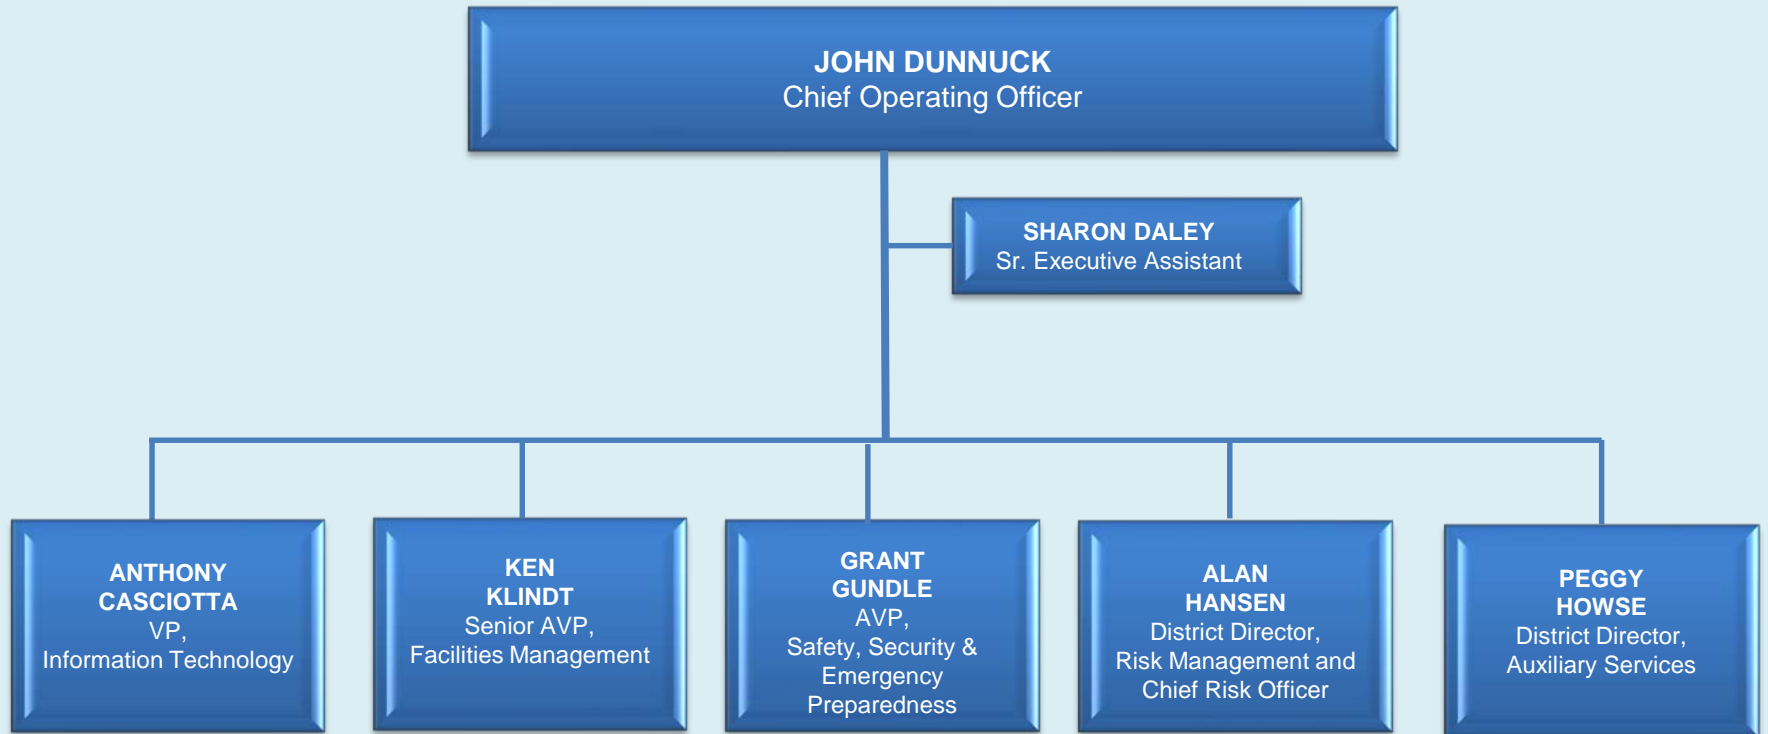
JOHN DUNNUCK
Chief Operating Officer

SHARON DALEY
Sr. Executive Assistant

ANTHONY CASCIOTTA
VP,
Information Technology

KEN KLINDT
Senior AVP,
Facilities Management

GRANT GUNDLE
AVP,
Safety, Security & Emergency Preparedness

ALAN HANSEN
District Director,
Risk Management and Chief Risk Officer

PEGGY HOWSE
District Director,
Auxiliary Services